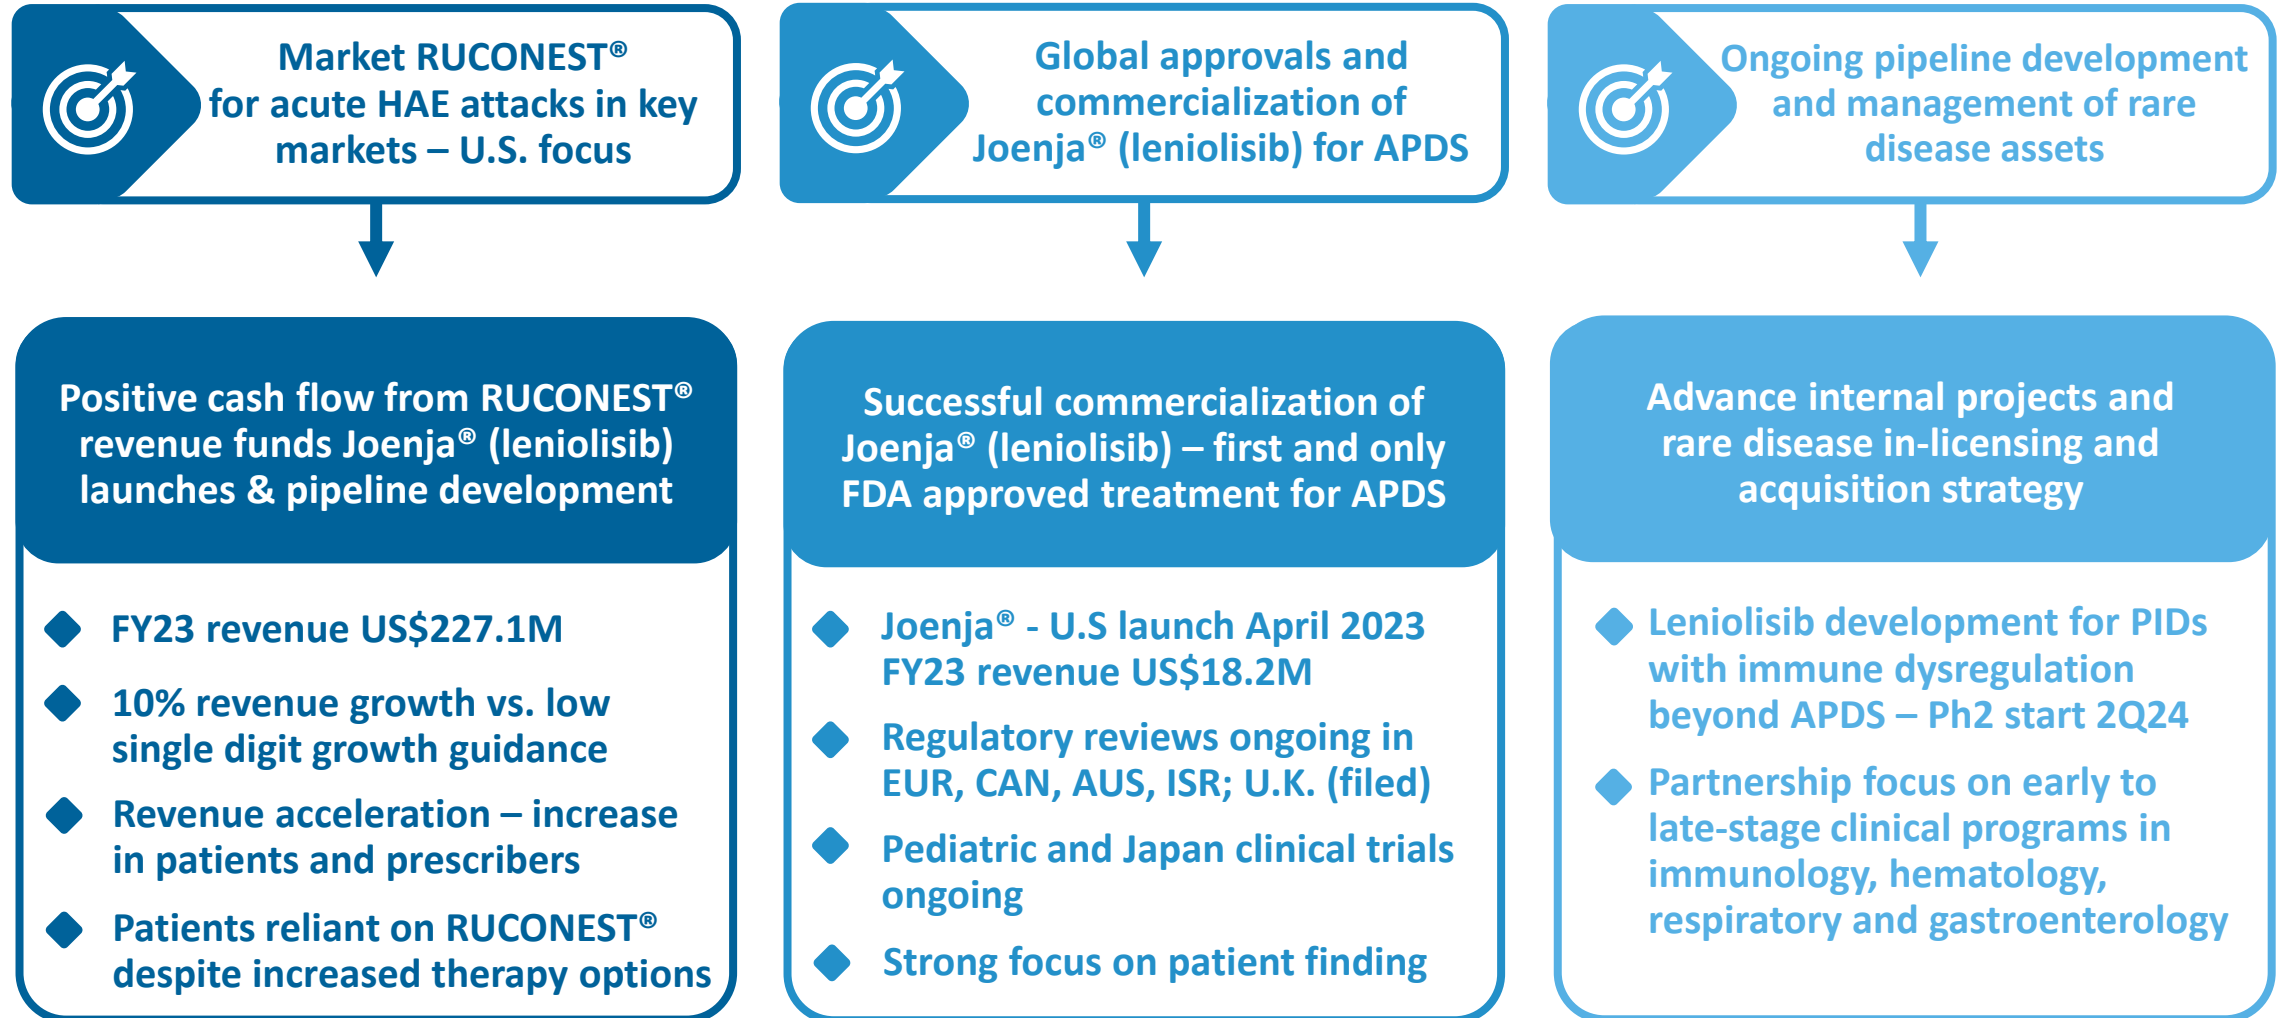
Market RUCONEST® for acute HAE attacks in key markets – U.S. focus

Positive cash flow from RUCONEST® revenue funds Joenja® (leniolisib) launches & pipeline development

FY23 revenue US$227.1M

10% revenue growth vs. low single digit growth guidance

Revenue acceleration – increase in patients and prescribers

Patients reliant on RUCONEST® despite increased therapy options

Global approvals and commercialization of Joenja® (leniolisib) for APDS

Successful commercialization of Joenja® (leniolisib) – first and only FDA approved treatment for APDS

Joenja® - U.S launch April 2023 FY23 revenue US$18.2M

Regulatory reviews ongoing in EUR, CAN, AUS, ISR; U.K. (filed)

Pediatric and Japan clinical trials ongoing

Strong focus on patient finding

Ongoing pipeline development and management of rare disease assets

Advance internal projects and rare disease in-licensing and acquisition strategy

Leniolisib development for PIDs with immune dysregulation beyond APDS – Ph2 start 2Q24

Partnership focus on early to late-stage clinical programs in immunology, hematology, respiratory and gastroenterology